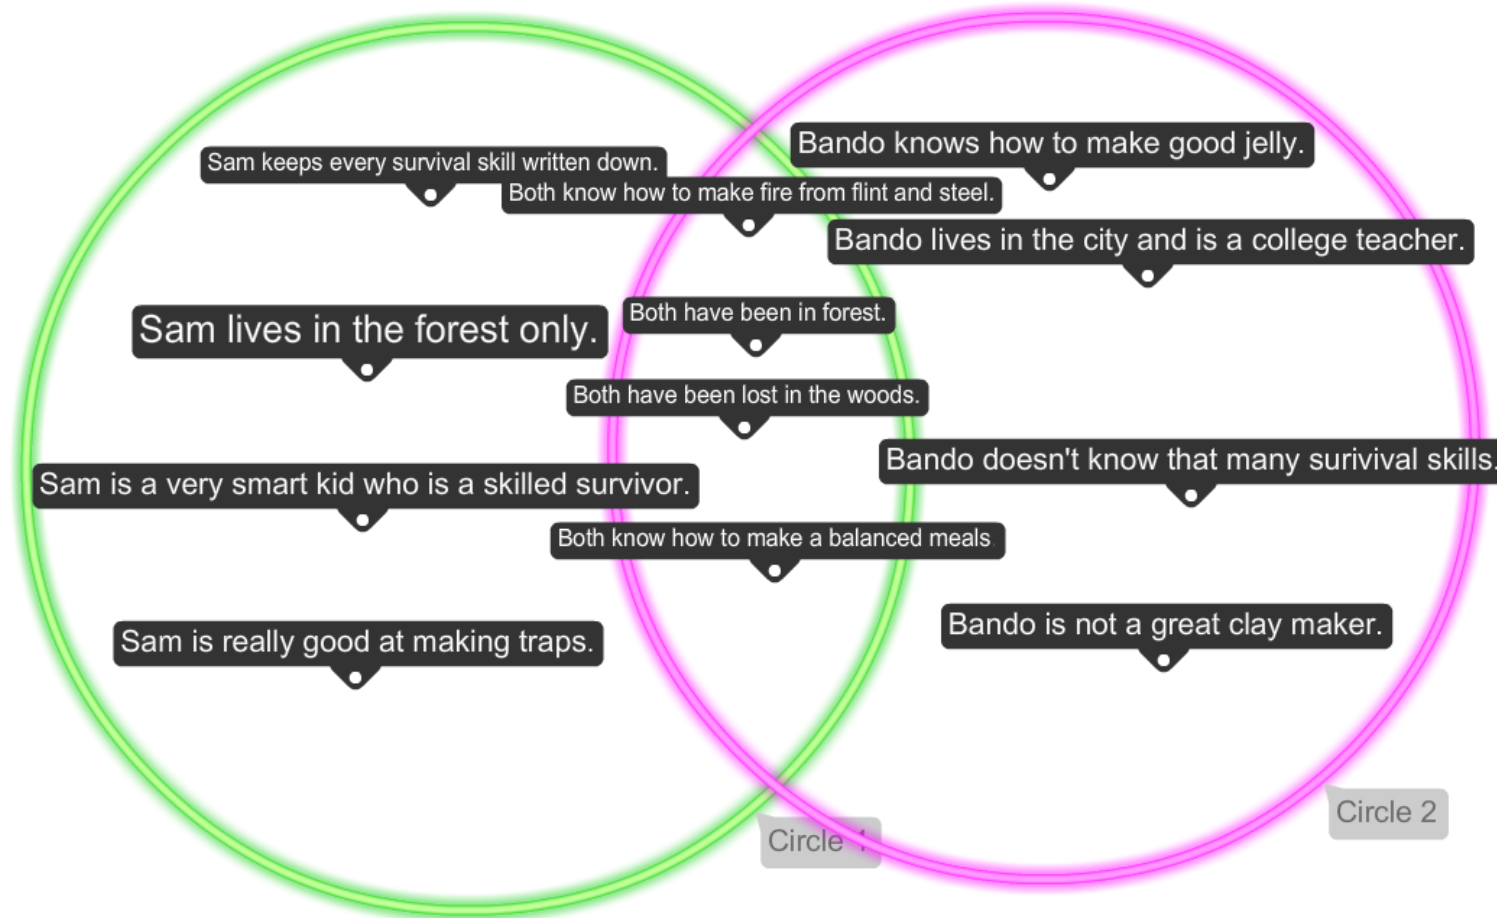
Sam keeps every survival skill written down.

Both know how to make fire from flint and steel.

Bando knows how to make good jelly.

Bando lives in the city and is a college teacher.

Sam lives in the forest only.

Both have been in forest.

Both have been lost in the woods.

Sam is a very smart kid who is a skilled survivor.

Bando doesn't know that many surivival skills.

Both know how to make a balanced meals

Sam is really good at making traps.

Bando is not a great clay maker.

Circle 1

Circle 2